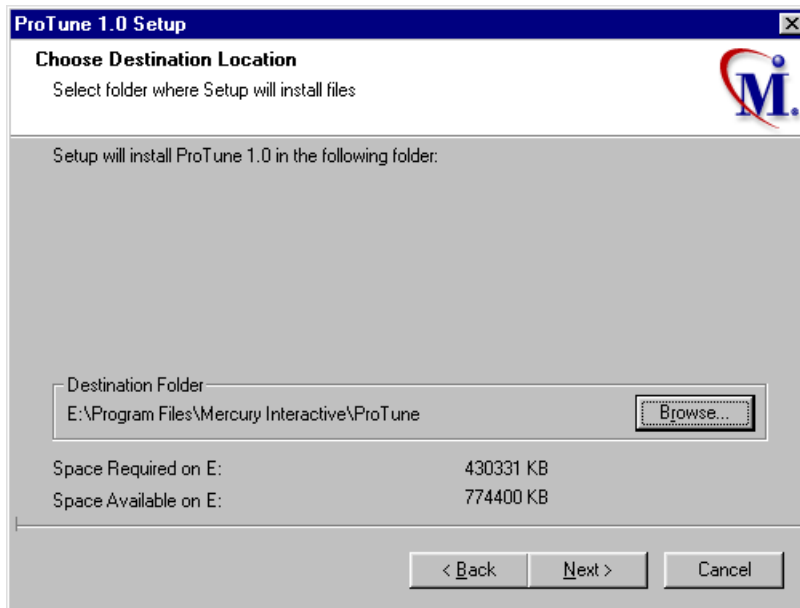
ProTune 1.0 Setup

Choose Destination Location

Select folder where Setup will install files

M.

Setup will install ProTune 1.0 in the following folder:

Destination Folder

E:\Program Files\Mercury Interactive\ProTune

Browse...

Space Required on E: 430331 KB

Space Available on E: 774400 KB

< Back

Next >

Cancel